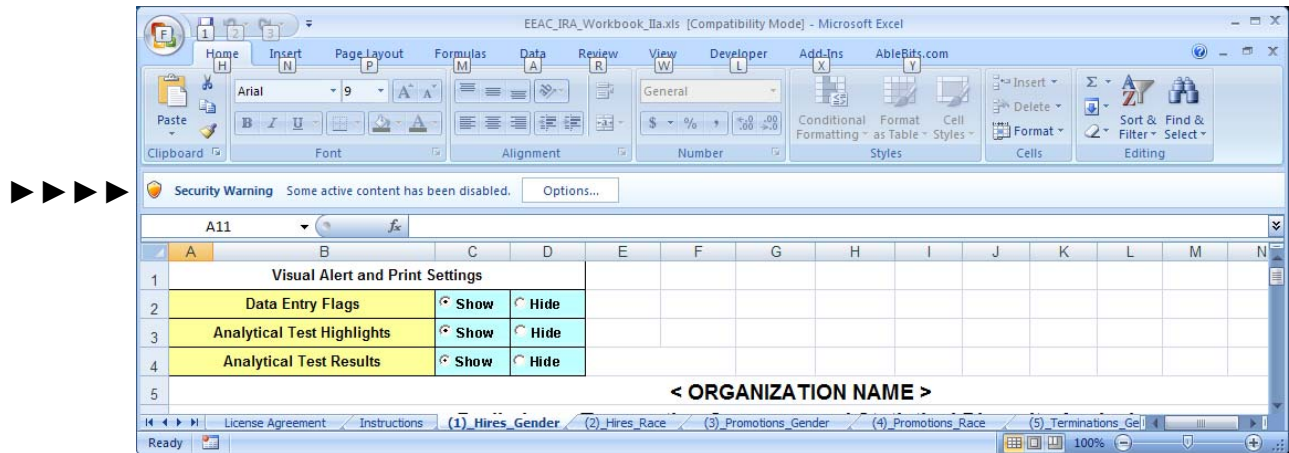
EEAC_IRA_Workbook_IIa.xls [Compatibility Mode] - Microsoft Excel

F 1 2 3

Home H Insert N Page Layout P Formulas M Data A Review R View W Developer L Add-Ins X AbleBits.com Y

Paste Clipboard

Arial 9 A A B I U A Font

Alignment

General $ % , .00 .0 Number

Conditional Formatting Format as Table Cell Styles Styles

Insert Delete Format Cells

Σ Sort & Filter Find & Select Editing

►►►►

Security Warning Some active content has been disabled. Options...

A11 fx

| | A | B | C | D | E | F | G | H | I | J | K | L | M | N |
|---|---|---|---|---|---|---|---|---|---|---|---|---|---|---|
| 1 | | Visual Alert and Print Settings | | | | | | | | | | | | |
| 2 | | Data Entry Flags | Show | Hide | | | | | | | | | | |
| 3 | | Analytical Test Highlights | Show | Hide | | | | | | | | | | |
| 4 | | Analytical Test Results | Show | Hide | | | | | | | | | | |
| 5 | | < ORGANIZATION NAME > | | | | | | | | | | | | |

License Agreement Instructions (1)_Hires_Gender (2)_Hires_Race (3)_Promotions_Gender (4)_Promotions_Race (5)_Terminations_Ge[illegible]

Ready 100%